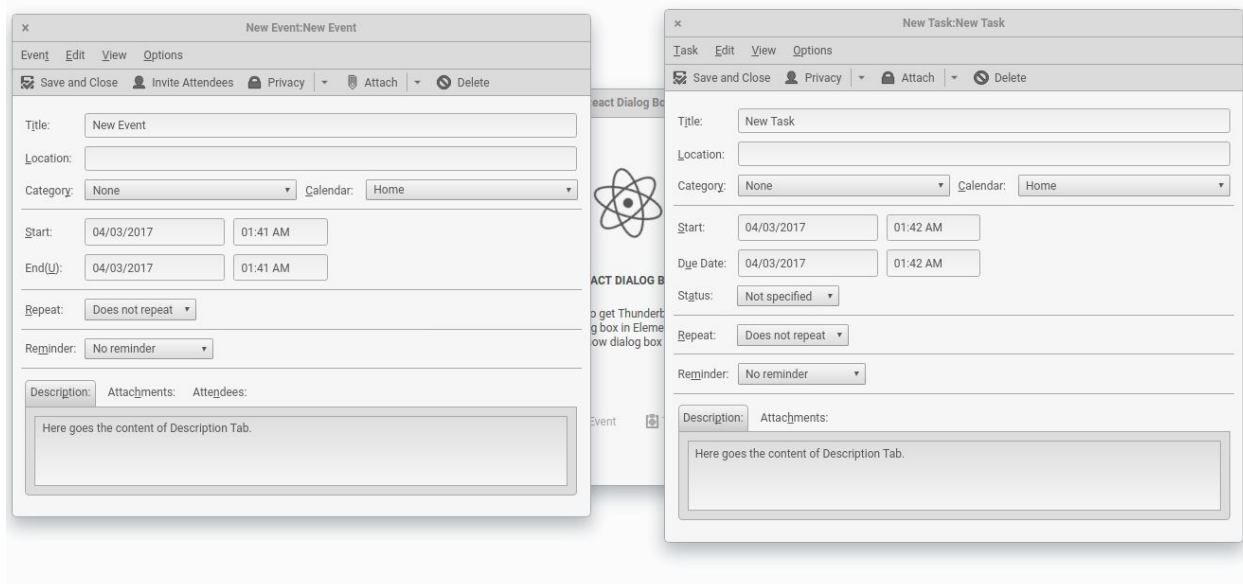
×
New Event:New Event

Event Edit View Options

Save and Close Invite Attendees Privacy Attach Delete

Title: New Event

Location:

Category: None Calendar: Home

Start: 04/03/2017 01:41 AM

End(U): 04/03/2017 01:41 AM

Repeat: Does not repeat

Reminder: No reminder

Description: Attachments: Attendees:

Here goes the content of Description Tab.

eact Dialog Bo

ACT DIALOG B

o get Thunderb
g box in Eleme
ow dialog box

Event

×
New Task:New Task

Task Edit View Options

Save and Close Privacy Attach Delete

Title: New Task

Location:

Category: None Calendar: Home

Start: 04/03/2017 01:42 AM

Due Date: 04/03/2017 01:42 AM

Status: Not specified

Repeat: Does not repeat

Reminder: No reminder

Description: Attachments:

Here goes the content of Description Tab.